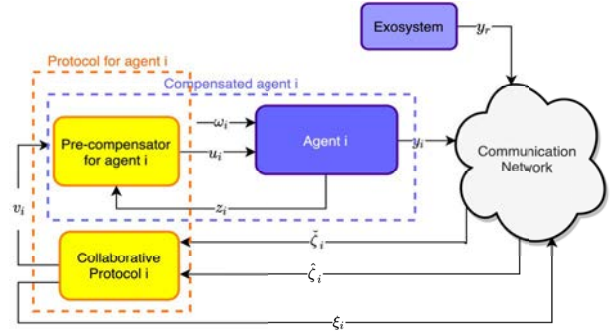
Exosystem
$y_r$
Protocol for agent i
Compensated agent i
Pre-compensator for agent i
$\omega_i$
$u_i$
Agent i
$y_i$
Communication Network
$v_i$
$z_i$
$\tilde{\zeta}_i$
Collaborative Protocol i
$\hat{\zeta}_i$
$\xi_i$